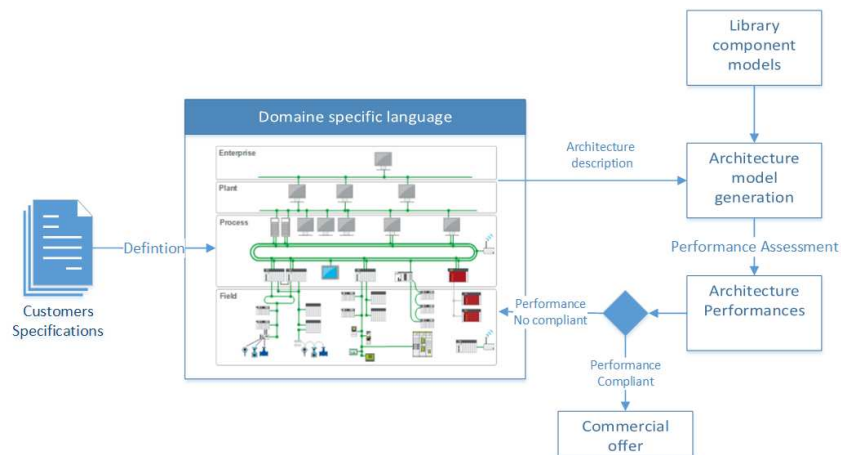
Library component models

Domaine specific language

Enterprise

Plant

Process

Field

Architecture description

Architecture model generation

Performance Assessment

Customers Specifications

Defintion

Performance No compliant

Architecture Performances

Performance Compliant

Commercial offer